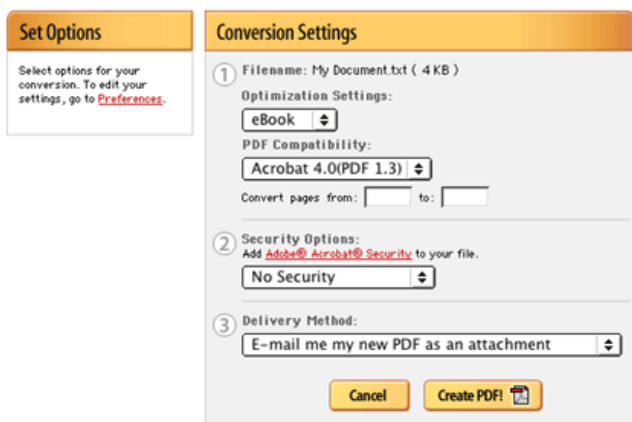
Set Options

Select options for your conversion. To edit your settings, go to Preferences.

Conversion Settings

1 Filename: My Document.txt ( 4 KB )

Optimization Settings:

eBook

PDF Compatibility:

Acrobat 4.0(PDF 1.3)

Convert pages from: to:

2 Security Options:

Add Adobe® Acrobat® Security to your file.

No Security

3 Delivery Method:

E-mail me my new PDF as an attachment

Cancel

Create PDF!